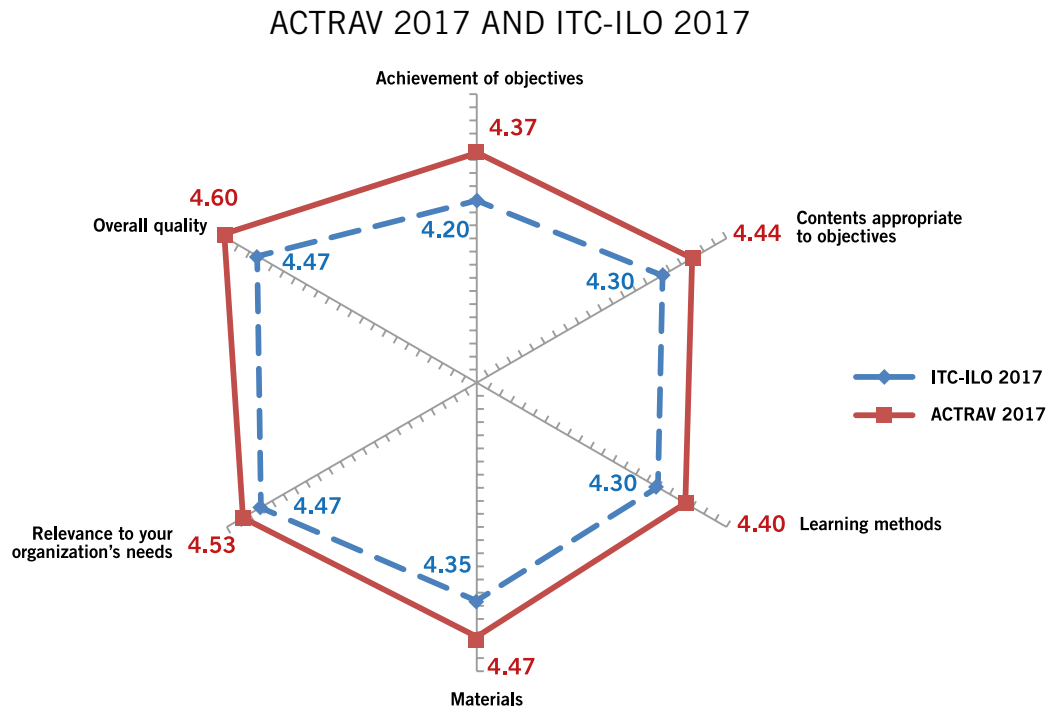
ACTRAV 2017 AND ITC-ILO 2017

Achievement of objectives

4.37

4.20

Contents appropriate to objectives

4.44

4.30

Learning methods

4.40

4.30

Materials

4.47

4.35

Relevance to your organization's needs

4.53

4.47

Overall quality

4.60

4.47

ITC-ILO 2017

ACTRAV 2017